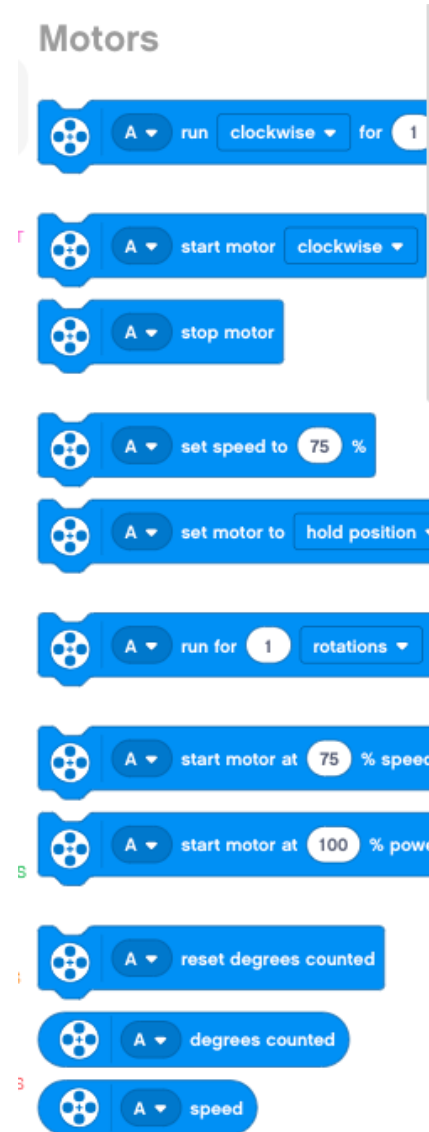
Motors

A run clockwise for 1

A start motor clockwise

A stop motor

A set speed to 75 %

A set motor to hold position

A run for 1 rotations

A start motor at 75 % speed

A start motor at 100 % powe

A reset degrees counted

A degrees counted

A speed